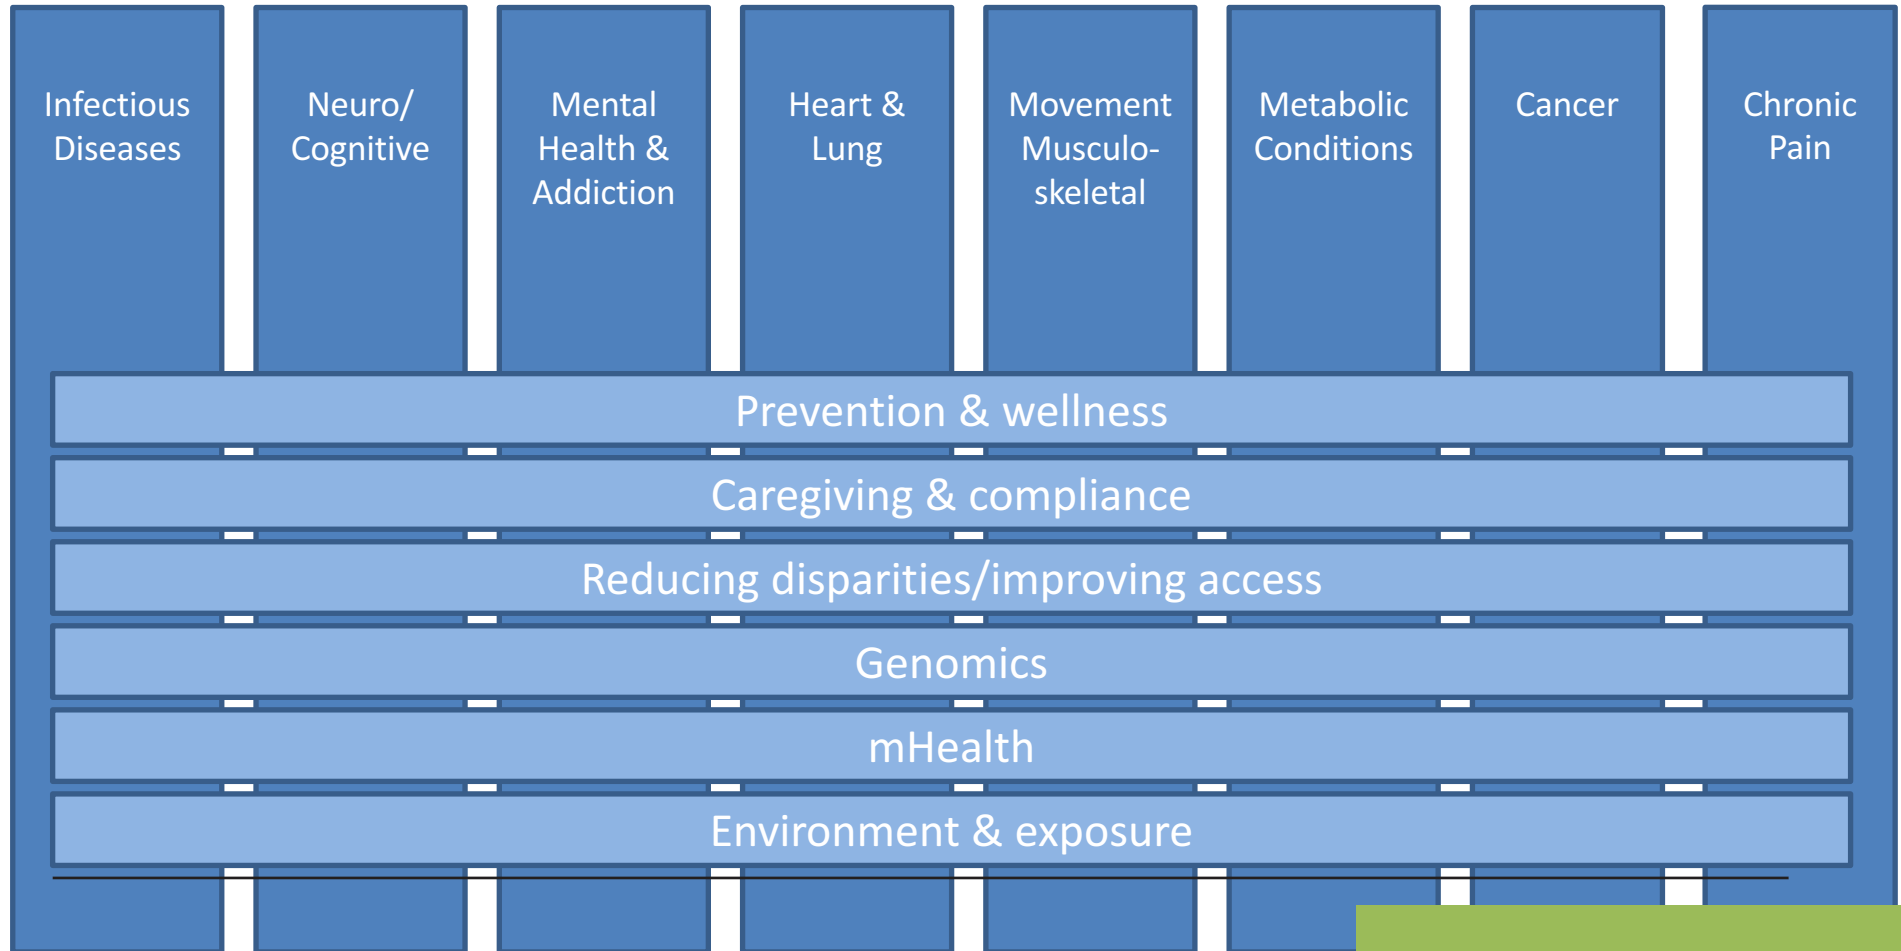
Infectious Diseases

Neuro/ Cognitive

Mental Health & Addiction

Heart & Lung

Movement Musculo-skeletal

Metabolic Conditions

Cancer

Chronic Pain

Prevention & wellness

Caregiving & compliance

Reducing disparities/improving access

Genomics

mHealth

Environment & exposure